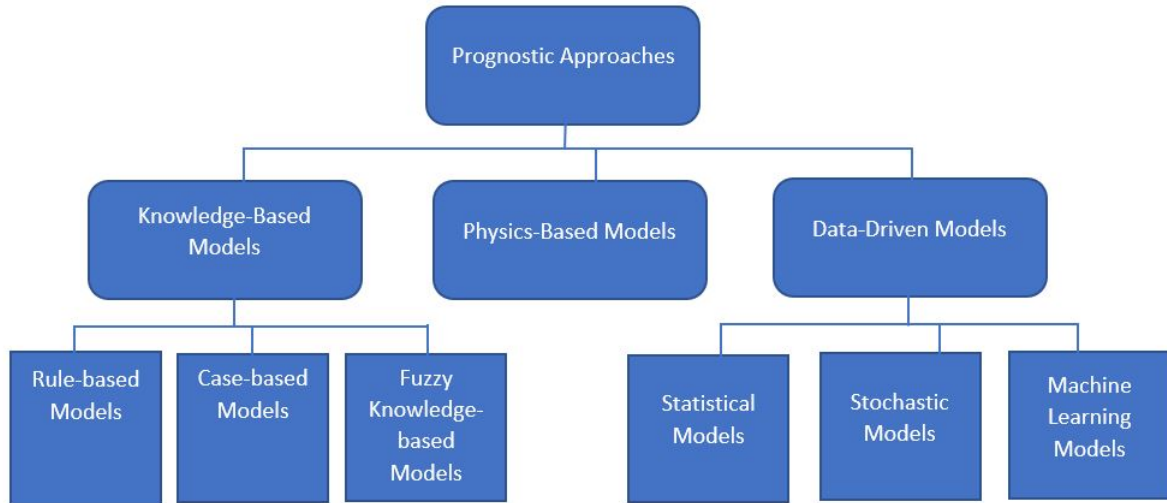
Prognostic Approaches

Knowledge-Based Models

Physics-Based Models

Data-Driven Models

Rule-based Models

Case-based Models

Fuzzy Knowledge-based Models

Statistical Models

Stochastic Models

Machine Learning Models